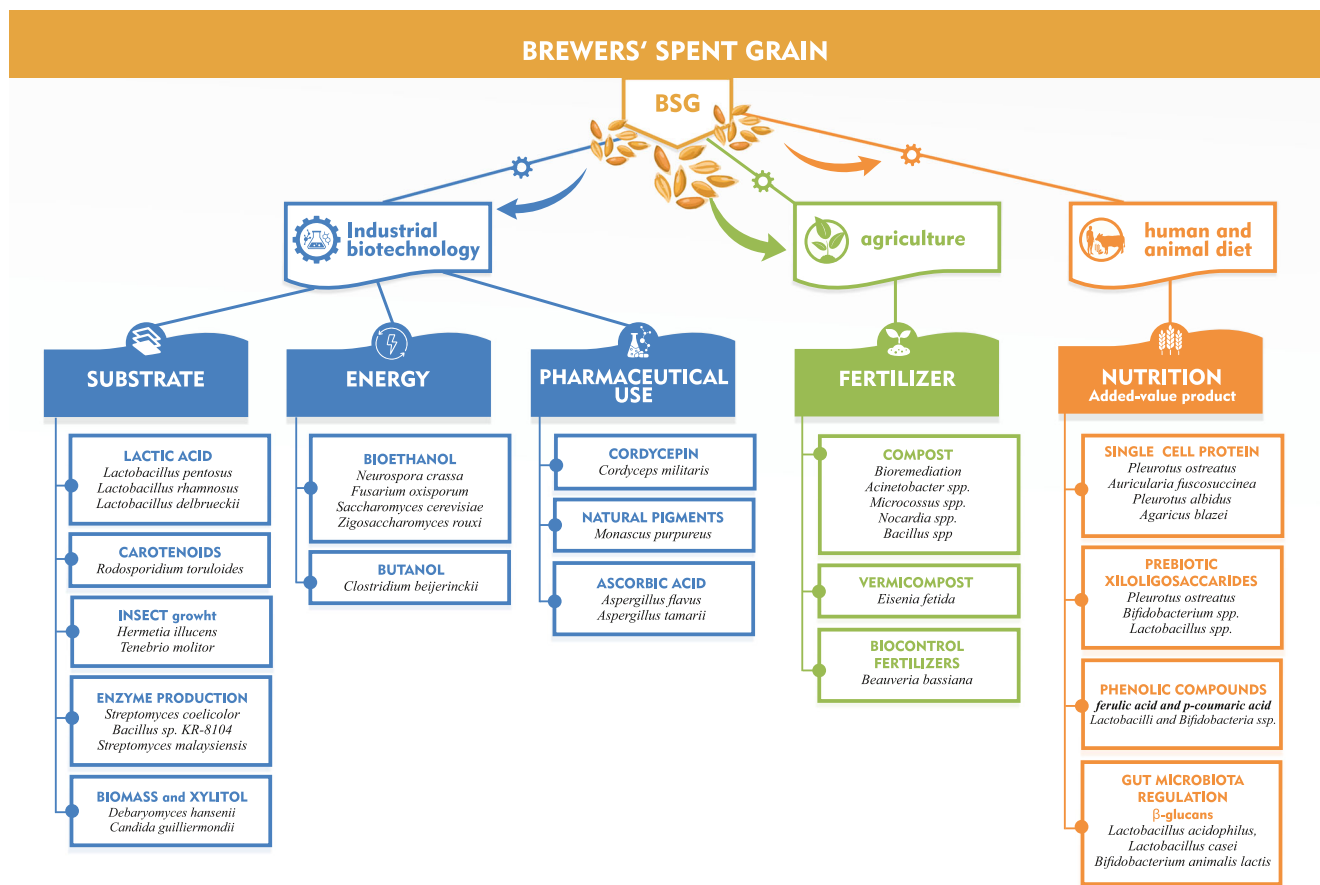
BREWERS' SPENT GRAIN

BSG

Industrial biotechnology

agriculture

human and animal diet

SUBSTRATE

LACTIC ACID
Lactobacillus pentosus
Lactobacillus rhamnosus
Lactobacillus delbrueckii

CAROTENOIDS
Rodosporidium toruloides

INSECT growht
Hermetia illucens
Tenebrio molitor

ENZYME PRODUCTION
Streptomyces coelicolor
Bacillus sp. KR-8104
Streptomyces malaysiensis

BIOMASS and XYLITOL
Debaryomyces hansenii
Candida guilliermondii

ENERGY

BIOETHANOL
Neurospora crassa
Fusarium oxisporum
Saccharomyces cerevisiae
Zigosaccharomyces rouxi

BUTANOL
Clostridium beijerinckii

PHARMACEUTICAL USE

CORDYCEPIN
Cordyceps militaris

NATURAL PIGMENTS
Monascus purpureus

ASCORBIC ACID
Aspergillus flavus
Aspergillus tamarii

FERTILIZER

COMPOST
Bioremediation
Acinetobacter spp.
Micrococcus spp.
Nocardia spp.
Bacillus spp

VERMICOMPOST
Eisenia fetida

BIOCONTROL FERTILIZERS
Beauveria bassiana

NUTRITION
Added-value product

SINGLE CELL PROTEIN
Pleurotus ostreatus
Auricularia fuscosuccinea
Pleurotus albidus
Agaricus blazei

PREBIOTIC XILOLIGOSACCARIDES
Pleurotus ostreatus
Bifidobacterium spp.
Lactobacillus spp.

PHENOLIC COMPOUNDS
ferulic acid and p-coumaric acid
Lactobacilli and Bifidobacteria ssp.

GUT MICROBIOTA REGULATION
$\beta$-glucans
Lactobacillus acidophilus,
Lactobacillus casei
Bifidobacterium animalis lactis